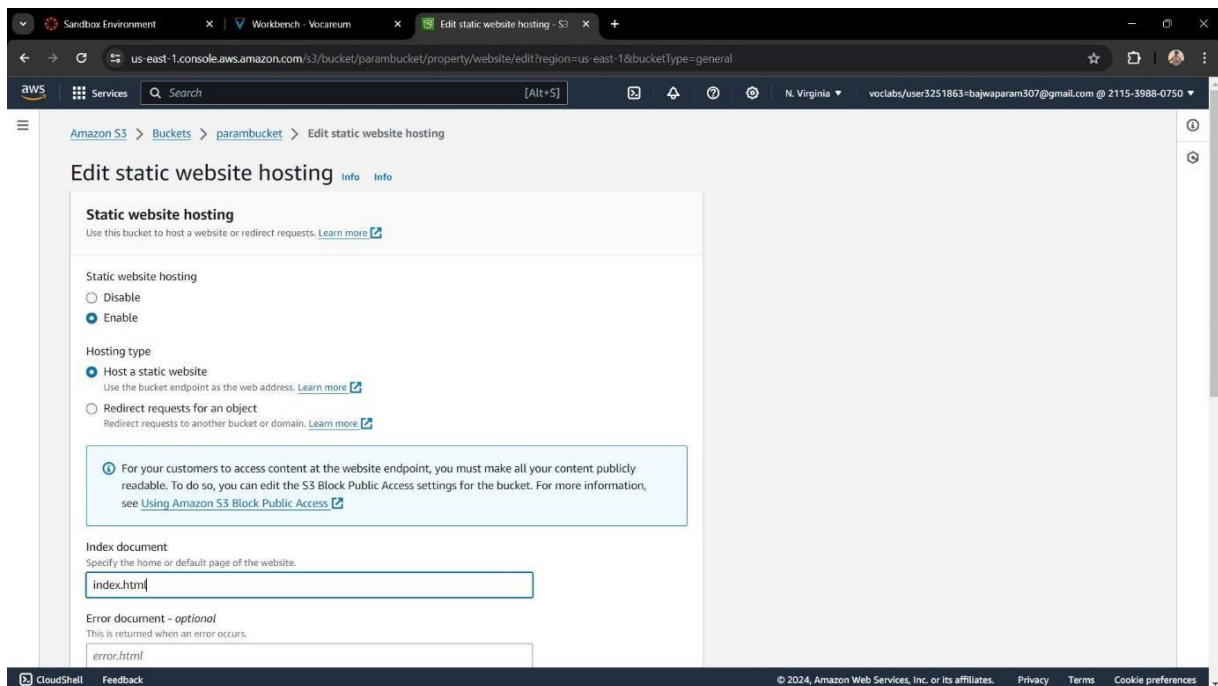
Sandbox Environment × | Workbench - Vocareum × Edit static website hosting - S3 × +

us-east-1.console.aws.amazon.com/s3/bucket/parambucket/property/website/edit?region=us-east-1&bucketType=general

aws Services Search [Alt+S] N. Virginia ▾ voclabs/user3251863=bajwaparam307@gmail.com @ 2115-3988-0750 ▾

Amazon S3 > Buckets > parambucket > Edit static website hosting

Edit static website hosting Info Info

Static website hosting
Use this bucket to host a website or redirect requests. Learn more

Static website hosting
Disable
Enable

Hosting type
Host a static website
Use the bucket endpoint as the web address. Learn more
Redirect requests for an object
Redirect requests to another bucket or domain. Learn more

For your customers to access content at the website endpoint, you must make all your content publicly readable. To do so, you can edit the S3 Block Public Access settings for the bucket. For more information, see Using Amazon S3 Block Public Access

Index document
Specify the home or default page of the website.
index.html

Error document - optional
This is returned when an error occurs.
error.html

CloudShell Feedback © 2024, Amazon Web Services, Inc. or its affiliates. Privacy Terms Cookie preferences